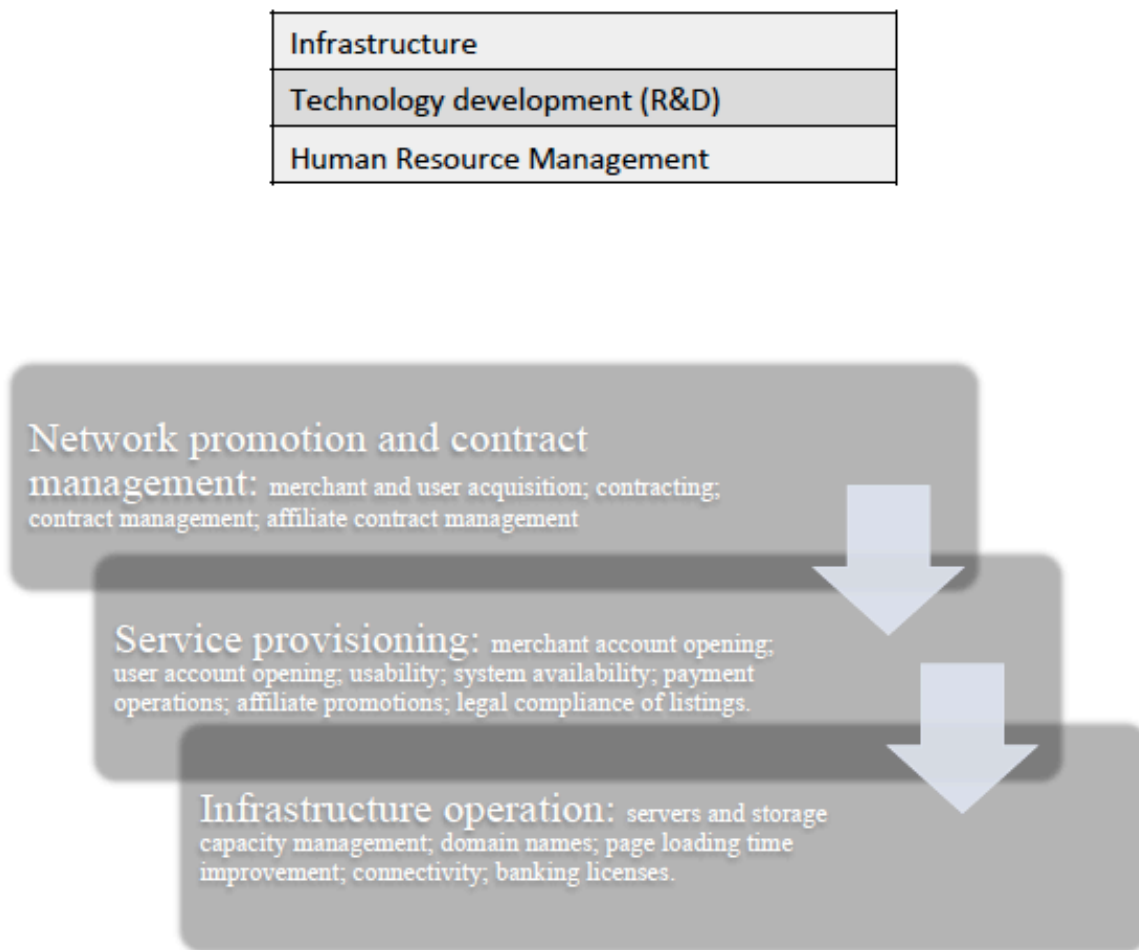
| Infrastructure |
|---|
| Technology development (R&D) |
| Human Resource Management |

Network promotion and contract management: merchant and user acquisition; contracting; contract management; affiliate contract management

Service provisioning: merchant account opening; user account opening; usability; system availability; payment operations; affiliate promotions; legal compliance of listings.

Infrastructure operation: servers and storage capacity management; domain names; page loading time improvement; connectivity; banking licenses.